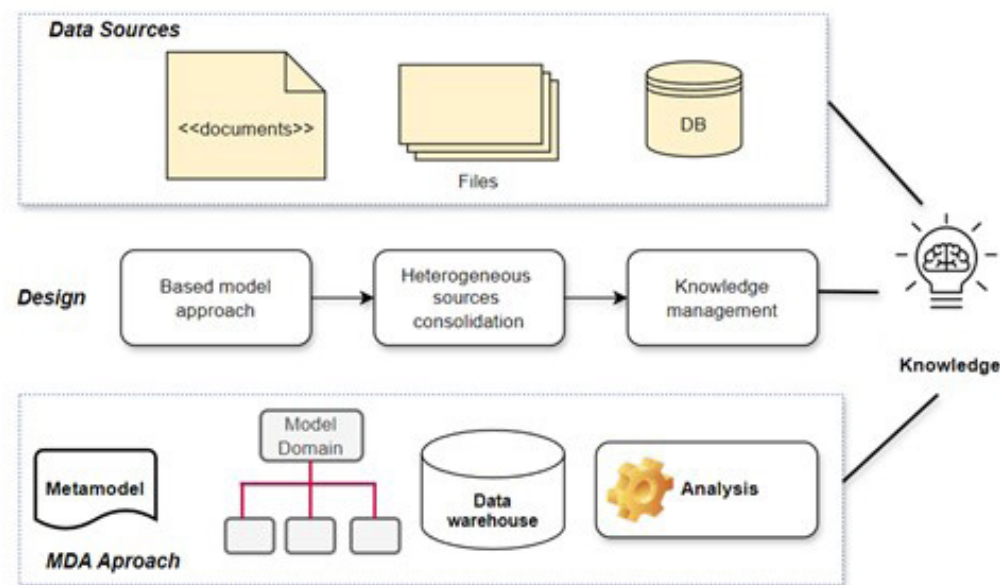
Data Sources

<<documents>>

Files

DB

Design

Based model approach

Heterogeneous sources consolidation

Knowledge management

Knowledge

Metamodel

Model Domain

Data warehouse

Analysis

MDA Aproach